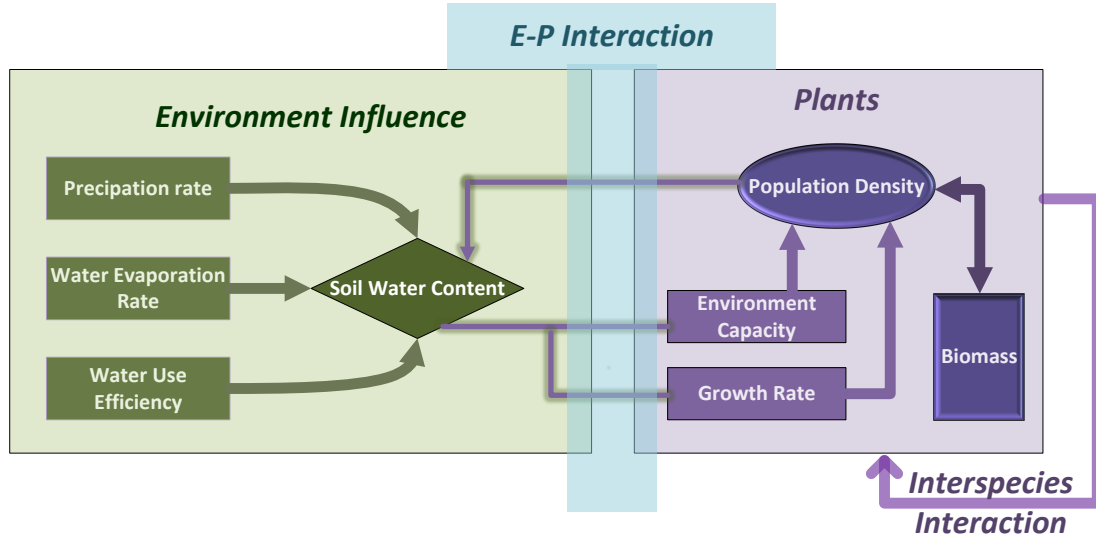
E-P Interaction

Environment Influence

Precipation rate

Water Evaporation Rate

Water Use Efficiency

Soil Water Content

Plants

Population Density

Environment Capacity

Growth Rate

Biomass

Interspecies Interaction